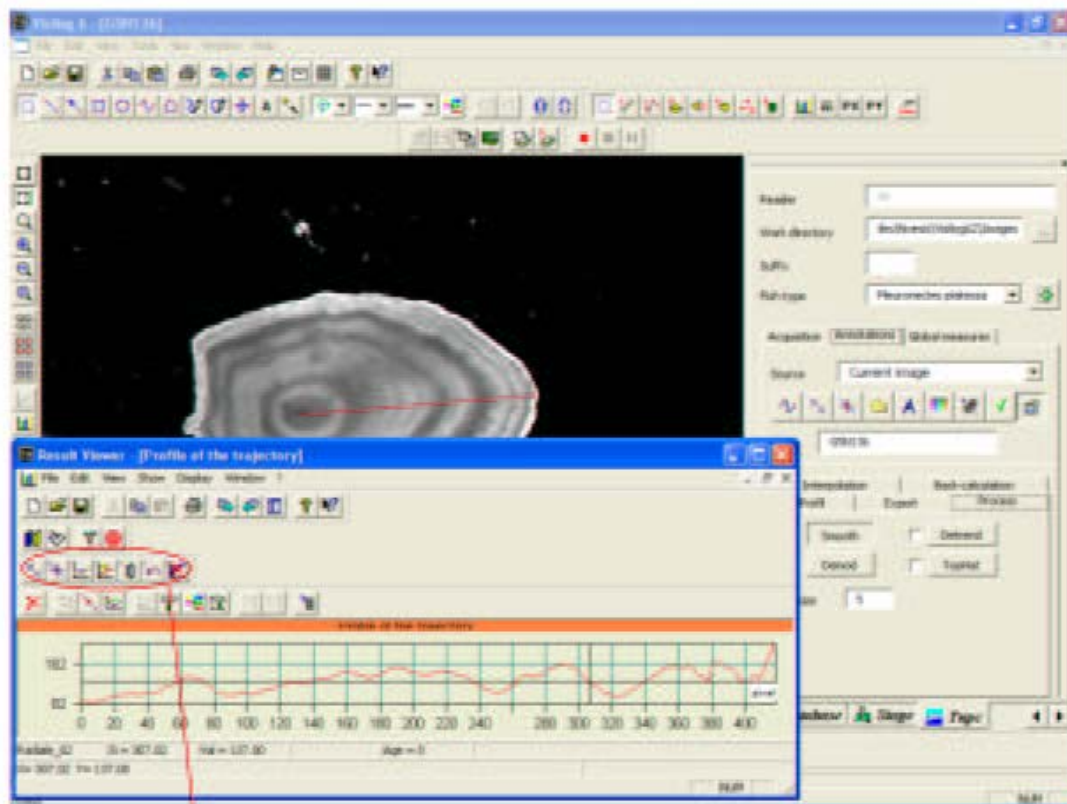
Reader

Work directory

Suffix

Fish type

Pleuronectes platessa

Acquisition

Annotations

Global measures

Source

Current image

Interpolation

Back-calculation

Profil

Export

Process

Smooth

Detrend

Denoid

TopHat

5

Result Viewer - [Profile of the trajectory]

File Edit View Show Display Window ?

Profile of the trajectory

182

82

0 20 40 60 80 100 120 140 160 180 200 220 240 280 300 320 340 360 380 400

pixel

Radiale_02

Val = 137.00

Age = 0

NUM

Database

Stage

Topic

NUM